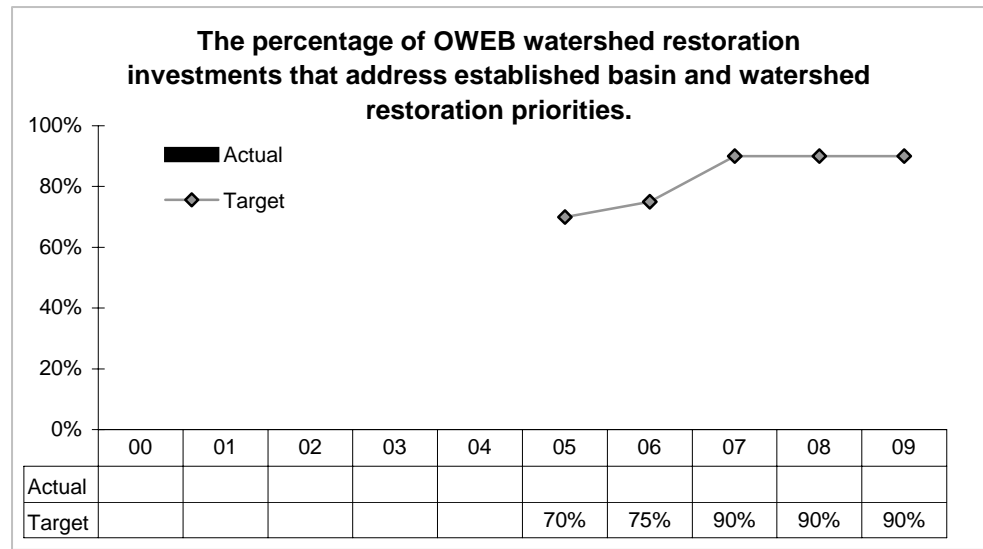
The percentage of OWEB watershed restoration investments that address established basin and watershed restoration priorities.

100%
80%
60%
40%
20%
0%

Actual
Target

| | 00 | 01 | 02 | 03 | 04 | 05 | 06 | 07 | 08 | 09 |
|---|---|---|---|---|---|---|---|---|---|---|
| Actual | | | | | | | | | | |
| Target | | | | | | 70% | 75% | 90% | 90% | 90% |